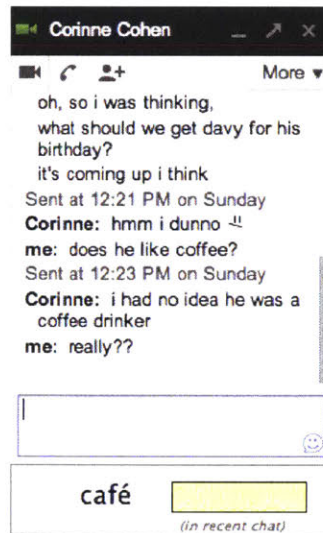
Corinne Cohen

More ▾

oh, so i was thinking,
what should we get davy for his birthday?
it's coming up i think
Sent at 12:21 PM on Sunday
Corinne: hmm i dunno
me: does he like coffee?
Sent at 12:23 PM on Sunday
Corinne: i had no idea he was a coffee drinker
me: really??

café
(in recent chat)